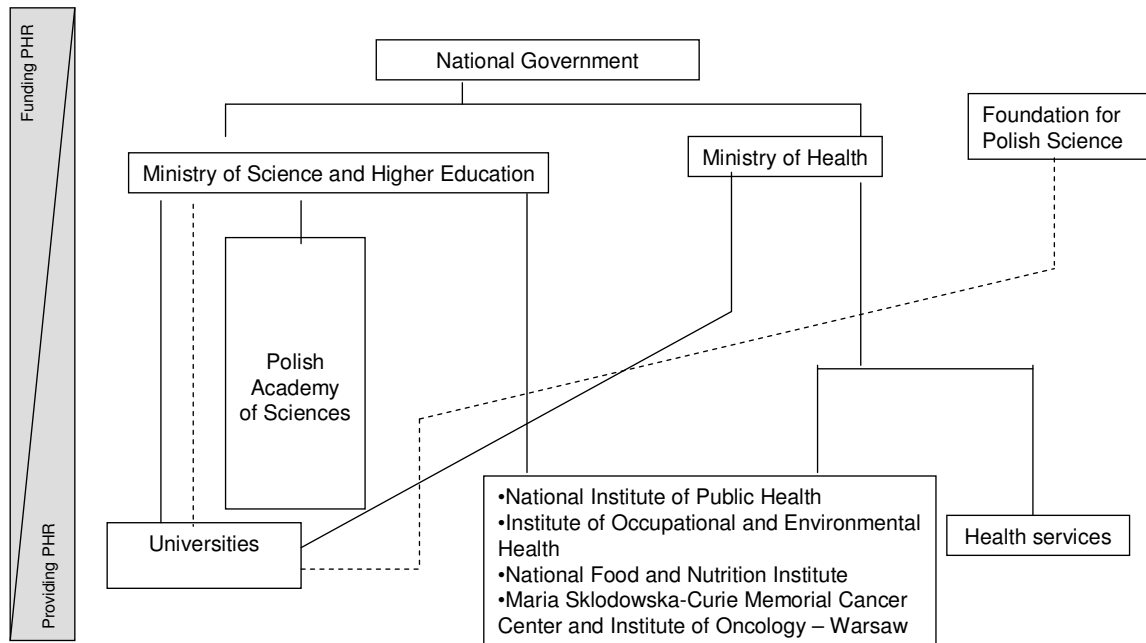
Funding PHR

Providing PHR

National Government

Ministry of Science and Higher Education

Ministry of Health

Foundation for Polish Science

Polish Academy of Sciences

Universities

•National Institute of Public Health
•Institute of Occupational and Environmental Health
•National Food and Nutrition Institute
•Maria Sklodowska-Curie Memorial Cancer Center and Institute of Oncology – Warsaw

Health services